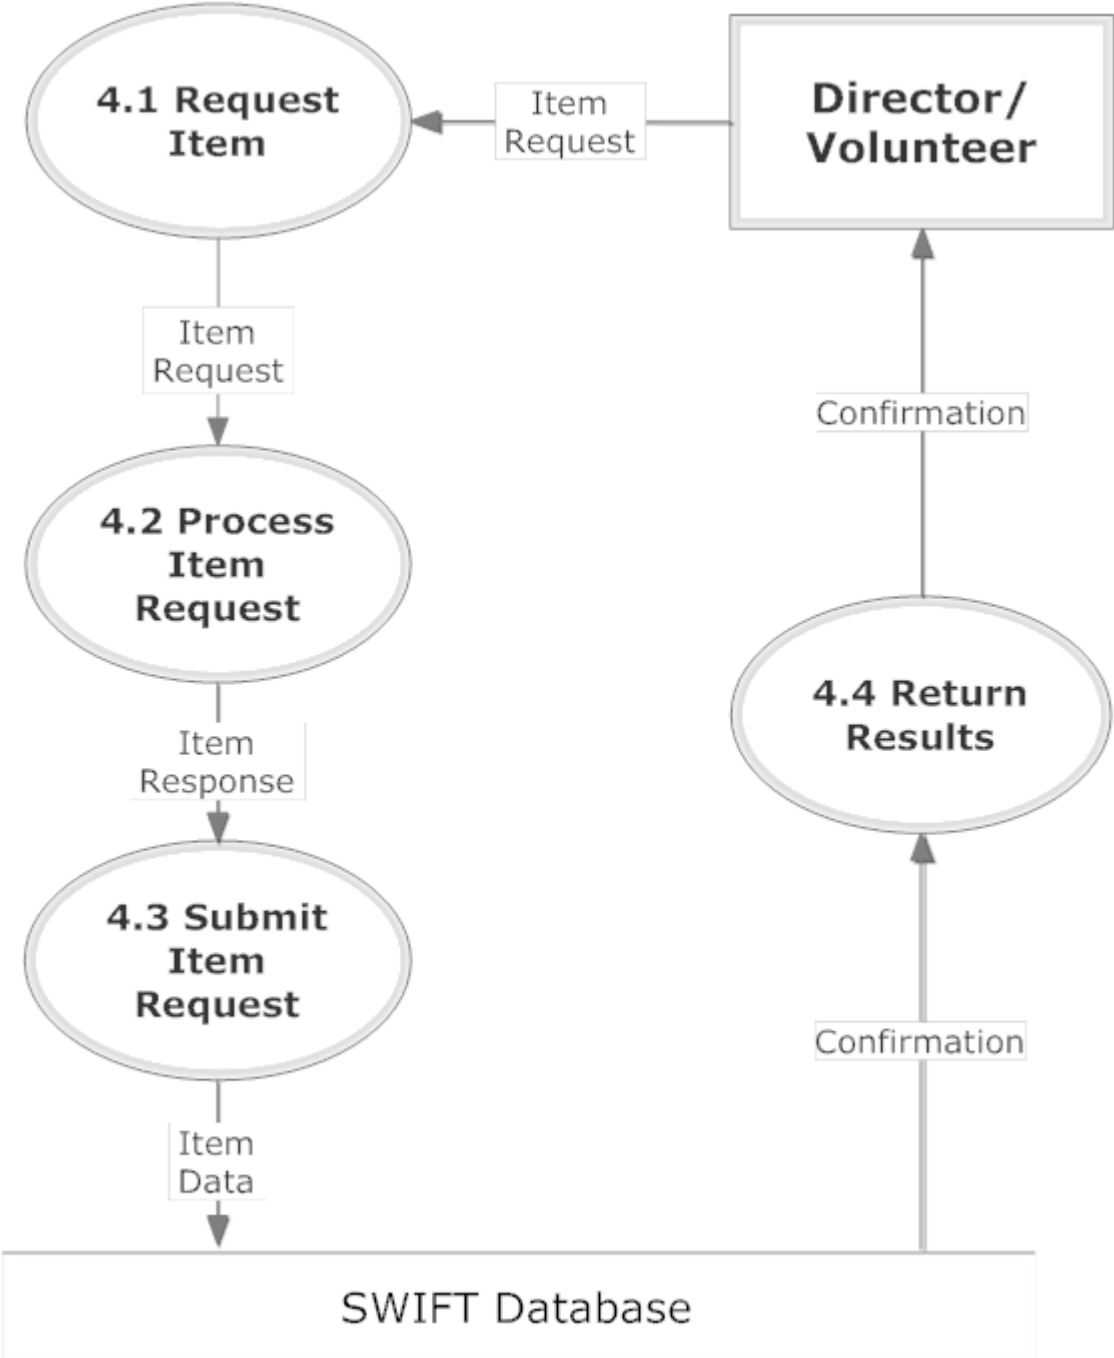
4.1 Request Item

Item Request

Director/ Volunteer

Item Request

Confirmation

4.2 Process Item Request

Item Response

4.4 Return Results

4.3 Submit Item Request

Confirmation

Item Data

SWIFT Database